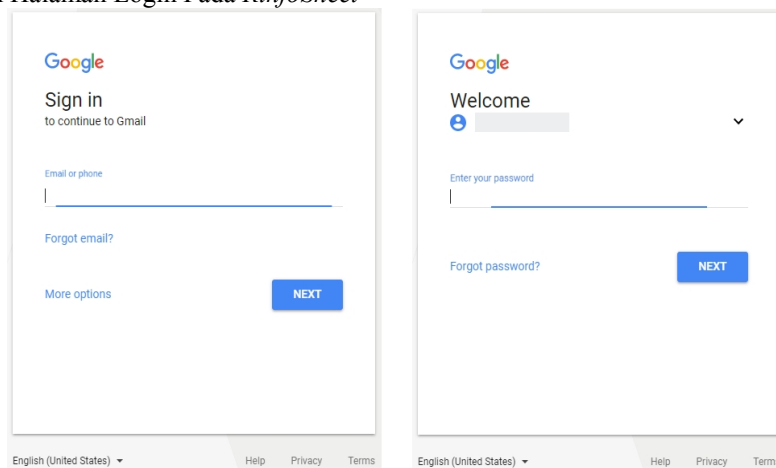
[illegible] Halaman Login Pada *InfoSheet*

Google

Sign in
to continue to Gmail

Email or phone

Forgot email?

More options

NEXT

English (United States)

Help Privacy Terms

Google

Welcome

Enter your password

Forgot password?

NEXT

English (United States)

Help Privacy Term